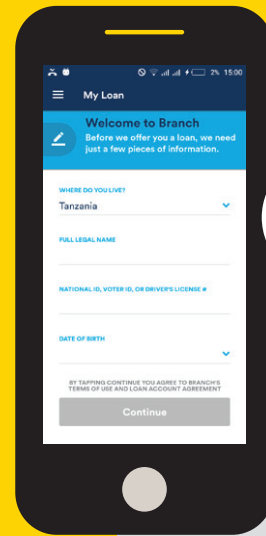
2% 15:00

My Loan

Welcome to Branch
Before we offer you a loan, we need just a few pieces of information.

WHERE DO YOU LIVE?
Tanzania

FULL LEGAL NAME

NATIONAL ID, VOTER ID, OR DRIVER'S LICENSE #

DATE OF BIRTH

BY TAPPING CONTINUE YOU AGREE TO BRANCH'S TERMS OF USE AND LOAN ACCOUNT AGREEMENT

Continue